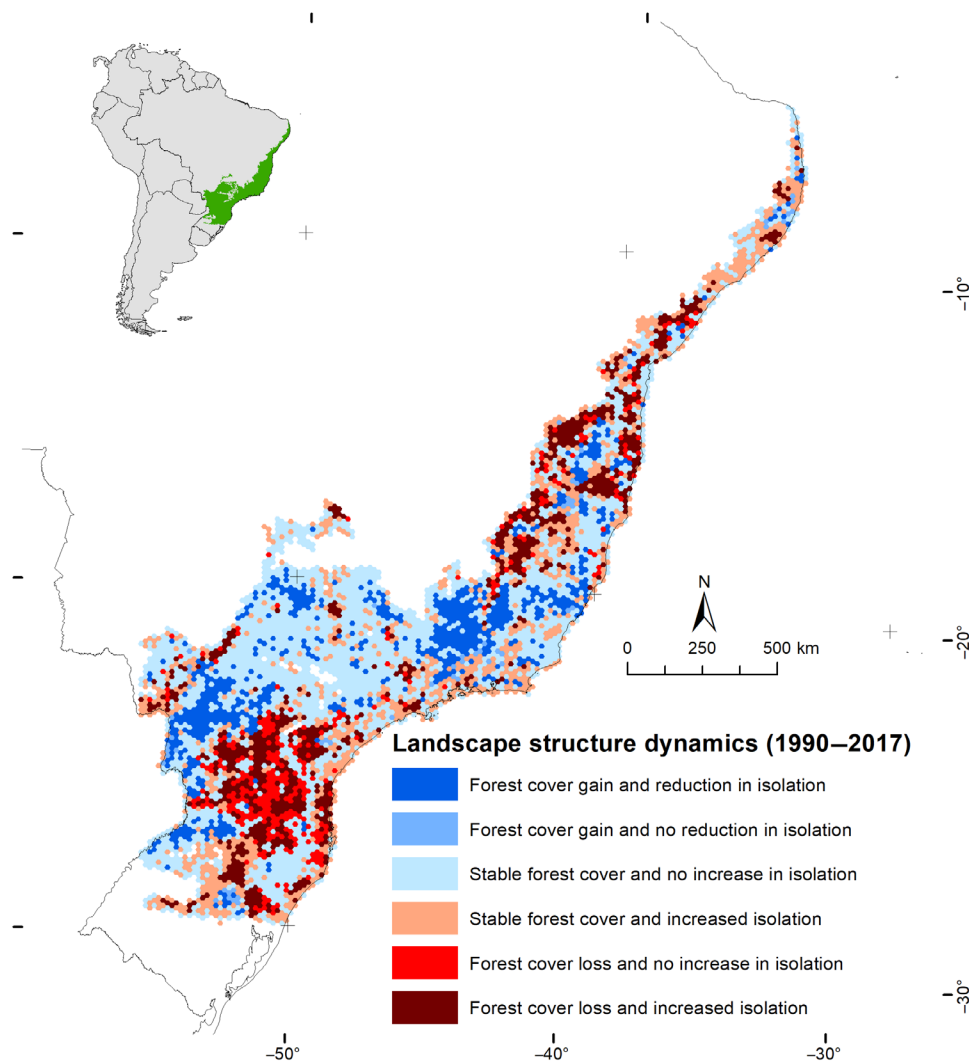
-10°

N

0 250 500 km

-20°

Landscape structure dynamics (1990–2017)

Forest cover gain and reduction in isolation

Forest cover gain and no reduction in isolation

Stable forest cover and no increase in isolation

Stable forest cover and increased isolation

Forest cover loss and no increase in isolation

Forest cover loss and increased isolation

-30°

-50° -40° -30°